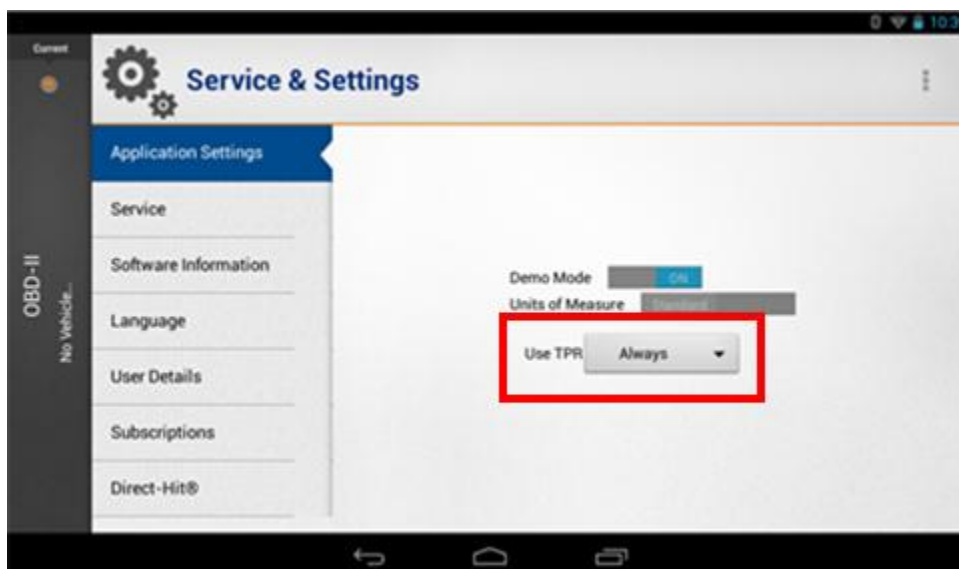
10:3

Current

OBD-II

No Vehicle...

Service & Settings

Application Settings

Service

Software Information

Language

User Details

Subscriptions

Direct-Hit®

Demo Mode ON

Units of Measure Standard

Use TPR Always